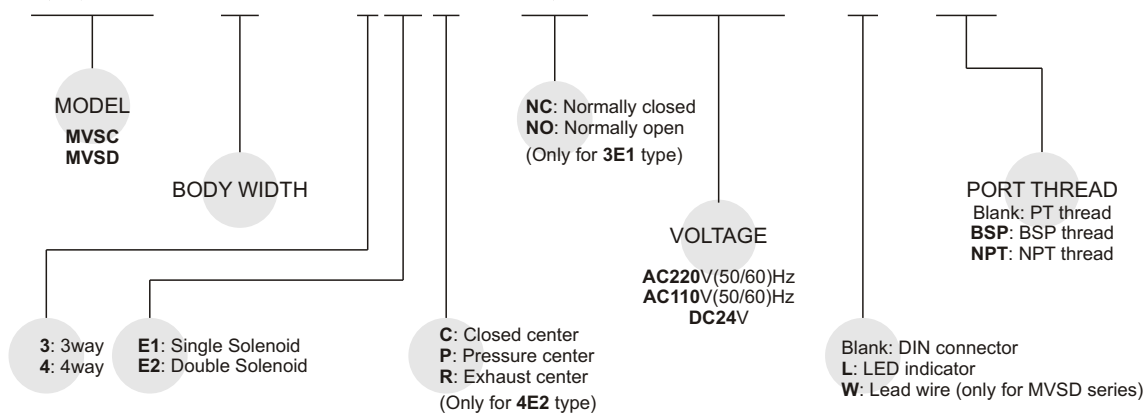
MODEL
MVSC
MVSD

BODY WIDTH

3: 3way
4: 4way

E1: Single Solenoid
E2: Double Solenoid

C: Closed center
P: Pressure center
R: Exhaust center
(Only for 4E2 type)

NC: Normally closed
NO: Normally open
(Only for 3E1 type)

VOLTAGE
AC220V(50/60)Hz
AC110V(50/60)Hz
DC24V

Blank: DIN connector
L: LED indicator
W: Lead wire (only for MVSD series)

PORT THREAD
Blank: PT thread
BSP: BSP thread
NPT: NPT thread